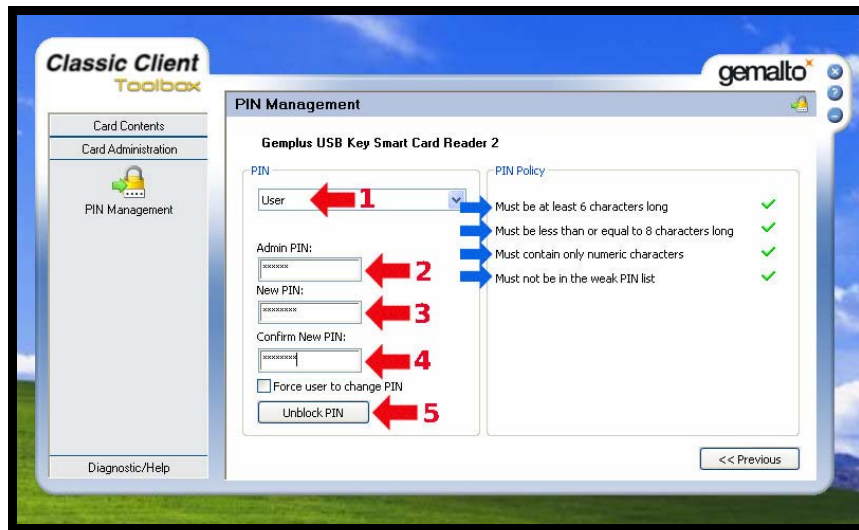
Classic Client
Toolbox

gemalto

PIN Management

Card Contents
Card Administration
PIN Management

Diagnostic/Help

Gemplus USB Key Smart Card Reader 2

PIN
User
1
Admin PIN:
••••••
2
New PIN:
••••••••
3
Confirm New PIN:
••••••••
4
Force user to change PIN
Unblock PIN
5

PIN Policy
Must be at least 6 characters long
Must be less than or equal to 8 characters long
Must contain only numeric characters
Must not be in the weak PIN list

<< Previous